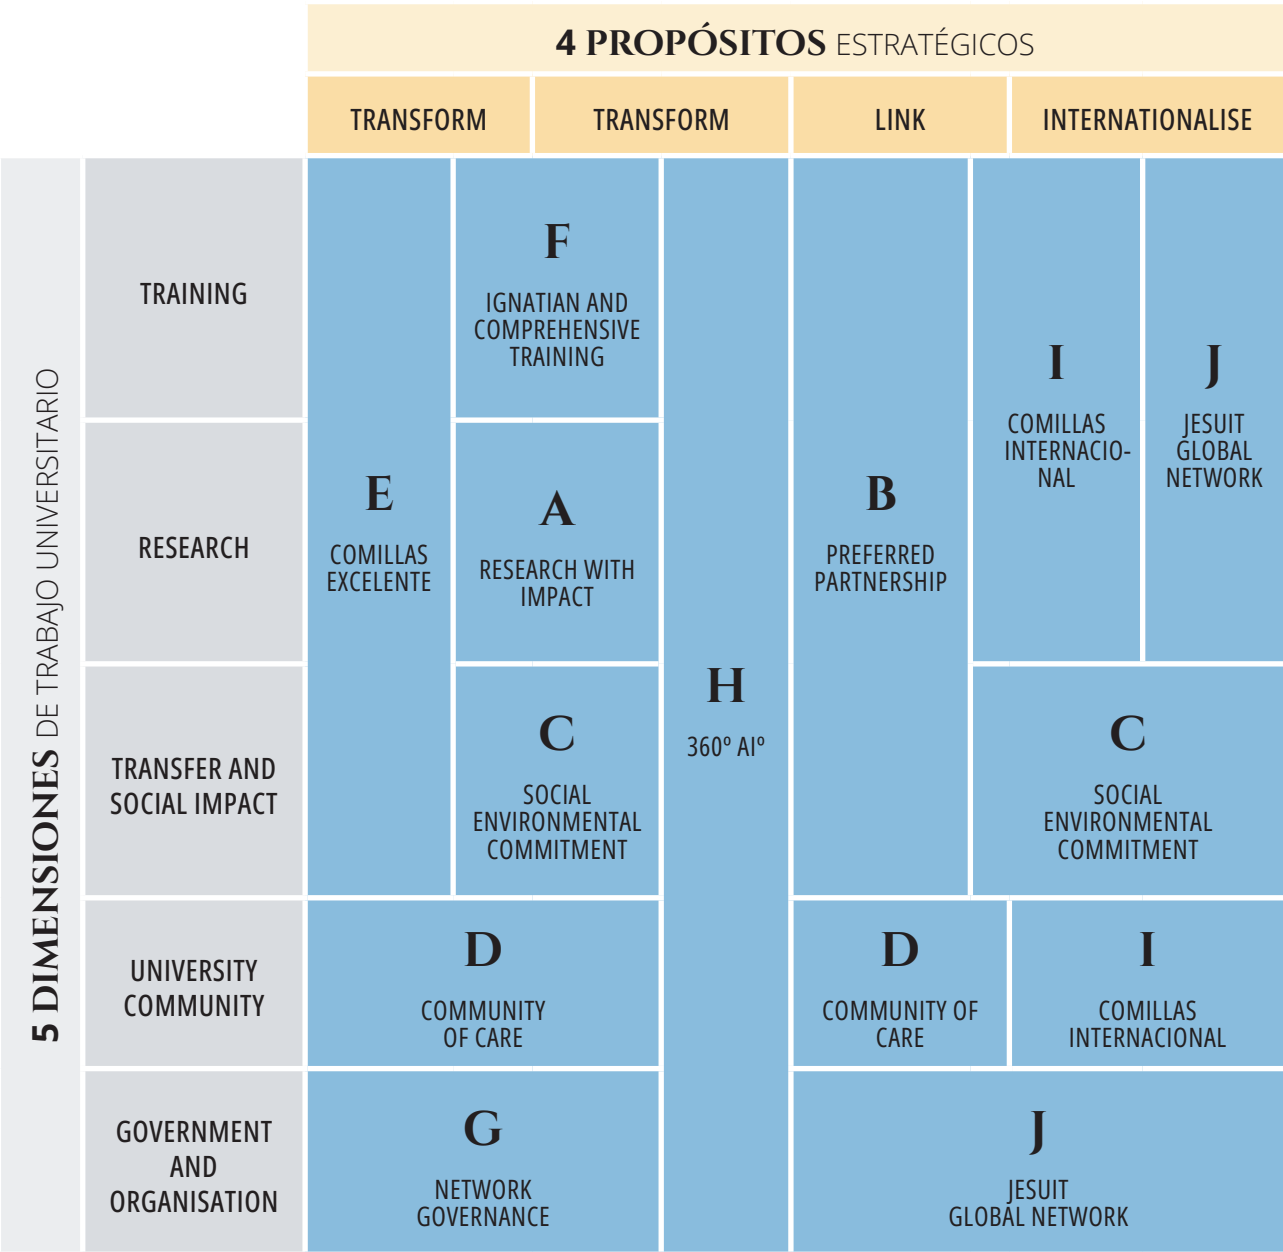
4 PROPÓSITOS ESTRATÉGICOS

| | TRANSFORM | TRANSFORM | LINK | INTERNATIONALISE |
|---|---|---|---|---|

5 DIMENSIONES DE TRABAJO UNIVERSITARIO

TRAINING

RESEARCH

TRANSFER AND SOCIAL IMPACT

UNIVERSITY COMMUNITY

GOVERNMENT AND ORGANISATION

E
COMILLAS EXCELENTE

F
IGNATIAN AND COMPREHENSIVE TRAINING

A
RESEARCH WITH IMPACT

C
SOCIAL ENVIRONMENTAL COMMITMENT

H
360º AIº

B
PREFERRED PARTNERSHIP

I
COMILLAS INTERNACIONAL

J
JESUIT GLOBAL NETWORK

C
SOCIAL ENVIRONMENTAL COMMITMENT

D
COMMUNITY OF CARE

D
COMMUNITY OF CARE

I
COMILLAS INTERNACIONAL

G
NETWORK GOVERNANCE

J
JESUIT GLOBAL NETWORK